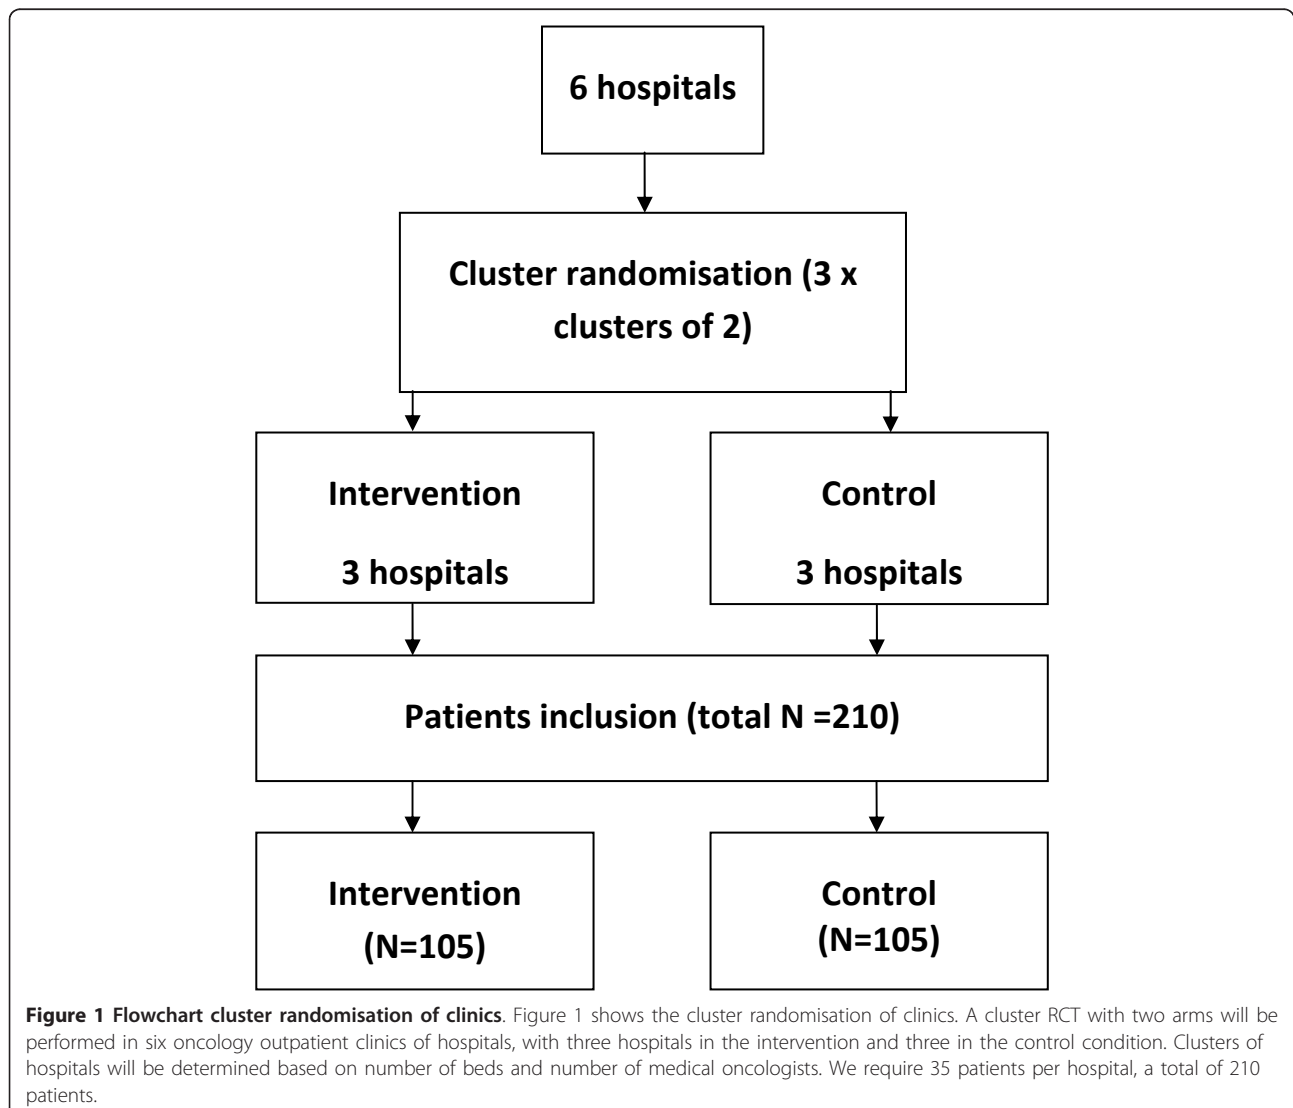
6 hospitals

Cluster randomisation (3 x clusters of 2)

Intervention

3 hospitals

Control

3 hospitals

Patients inclusion (total N =210)

Intervention (N=105)

Control (N=105)

**Figure 1 Flowchart cluster randomisation of clinics**. Figure 1 shows the cluster randomisation of clinics. A cluster RCT with two arms will be performed in six oncology outpatient clinics of hospitals, with three hospitals in the intervention and three in the control condition. Clusters of hospitals will be determined based on number of beds and number of medical oncologists. We require 35 patients per hospital, a total of 210 patients.